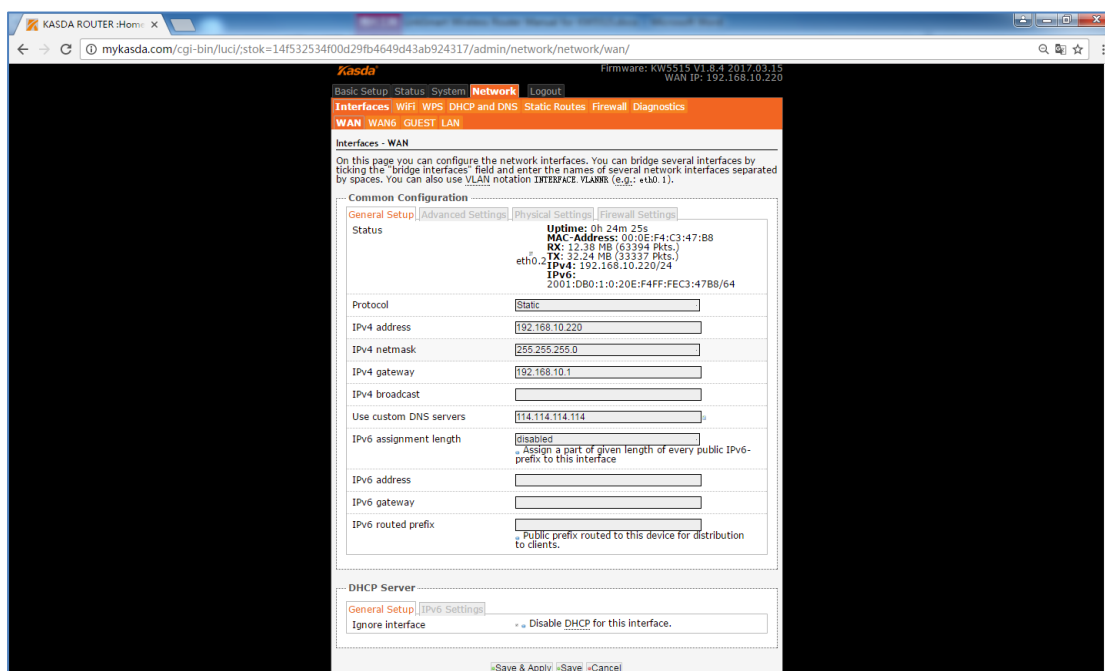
KASDA ROUTER :Home ×

mykasda.com/cgi-bin/luci/;stok=14f532534f00d29fb4649d43ab924317/admin/network/network/wan/

Kasda

Firmware: KW5515 V1.8.4 2017.03.15
WAN IP: 192.168.10.220

Basic Setup Status System Network Logout

Interfaces WiFi WPS DHCP and DNS Static Routes Firewall Diagnostics

WAN WAN6 GUEST LAN

Interfaces - WAN

On this page you can configure the network interfaces. You can bridge several interfaces by ticking the "bridge interfaces" field and enter the names of several network interfaces separated by spaces. You can also use VLAN notation INTERFACE.VLANNR (e.g.: eth0.1).

Common Configuration

General Setup Advanced Settings Physical Settings Firewall Settings

Status
eth0.2
Uptime: 0h 24m 25s
MAC-Address: 00:0E:F4:C3:47:B8
RX: 12.38 MB (63394 Pkts.)
TX: 32.24 MB (33337 Pkts.)
IPv4: 192.168.10.220/24
IPv6: 2001:DB0:1:0:20E:F4FF:FEC3:47B8/64

Protocol Static

IPv4 address 192.168.10.220

IPv4 netmask 255.255.255.0

IPv4 gateway 192.168.10.1

IPv4 broadcast

Use custom DNS servers 114.114.114.114

IPv6 assignment length disabled
Assign a part of given length of every public IPv6-prefix to this interface

IPv6 address

IPv6 gateway

IPv6 routed prefix
Public prefix routed to this device for distribution to clients.

DHCP Server

General Setup IPv6 Settings

Ignore interface Disable DHCP for this interface.

Save & Apply Save Cancel